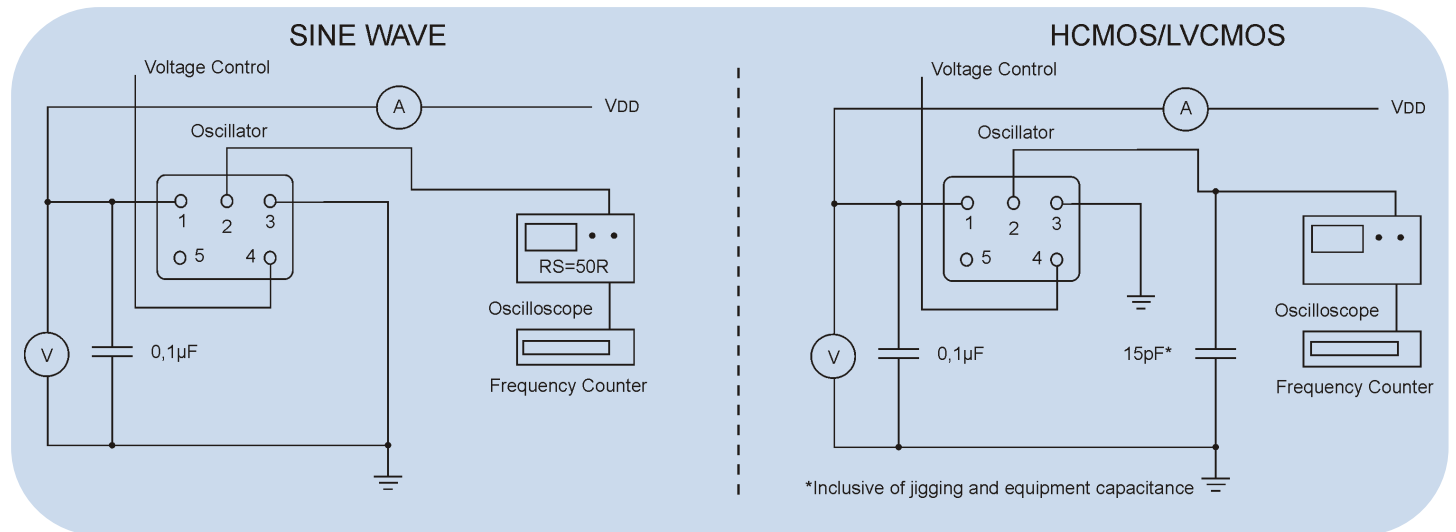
SINE WAVE

Voltage Control

A

VDD

Oscillator

1 2 3

5 4

RS=50R

Oscilloscope

V

0,1µF

Frequency Counter

HCMOS/LVCMOS

Voltage Control

A

VDD

Oscillator

1 2 3

5 4

Oscilloscope

V

0,1µF

15pF*

Frequency Counter

*Inclusive of jigging and equipment capacitance